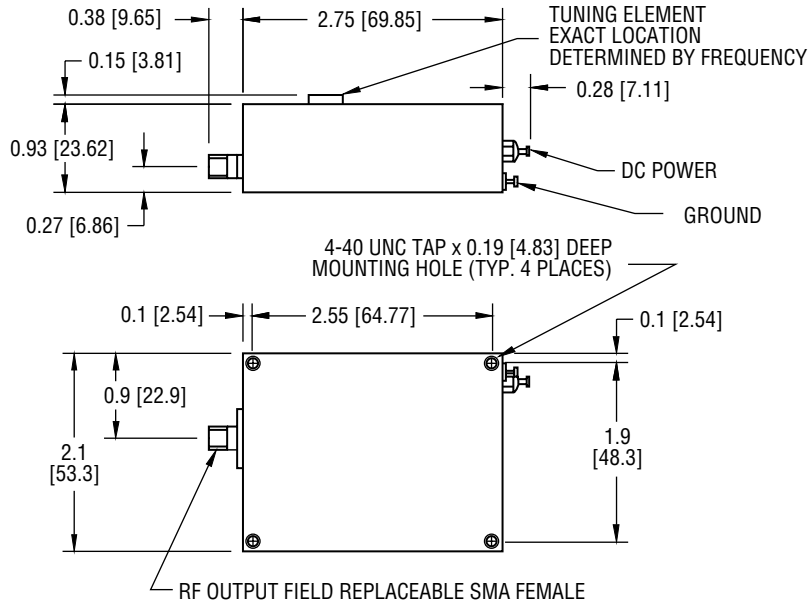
0.38 [9.65]
2.75 [69.85]
TUNING ELEMENT EXACT LOCATION DETERMINED BY FREQUENCY
0.15 [3.81]
0.28 [7.11]
0.93 [23.62]
DC POWER
GROUND
0.27 [6.86]
4-40 UNC TAP x 0.19 [4.83] DEEP MOUNTING HOLE (TYP. 4 PLACES)
0.1 [2.54]
2.55 [64.77]
0.1 [2.54]
0.9 [22.9]
2.1 [53.3]
1.9 [48.3]
RF OUTPUT FIELD REPLACEABLE SMA FEMALE